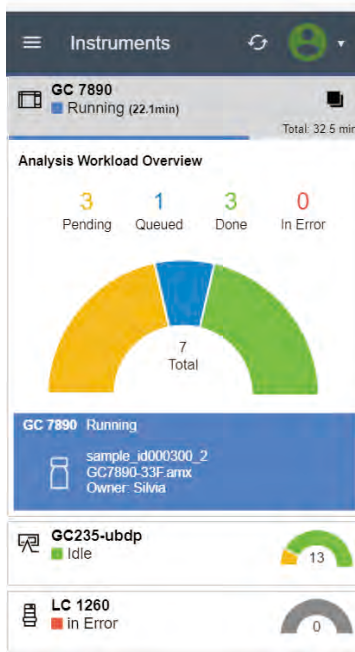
Instruments

GC 7890
Running (22.1min)

Total: 32.5 min

Analysis Workload Overview

3 Pending
1 Queued
3 Done
0 In Error

7
Total

GC 7890 Running

sample_id000300_2
GC7890-33F.amx
Owner: Silvia

GC235-ubdp
Idle

13

LC 1260
in Error

0